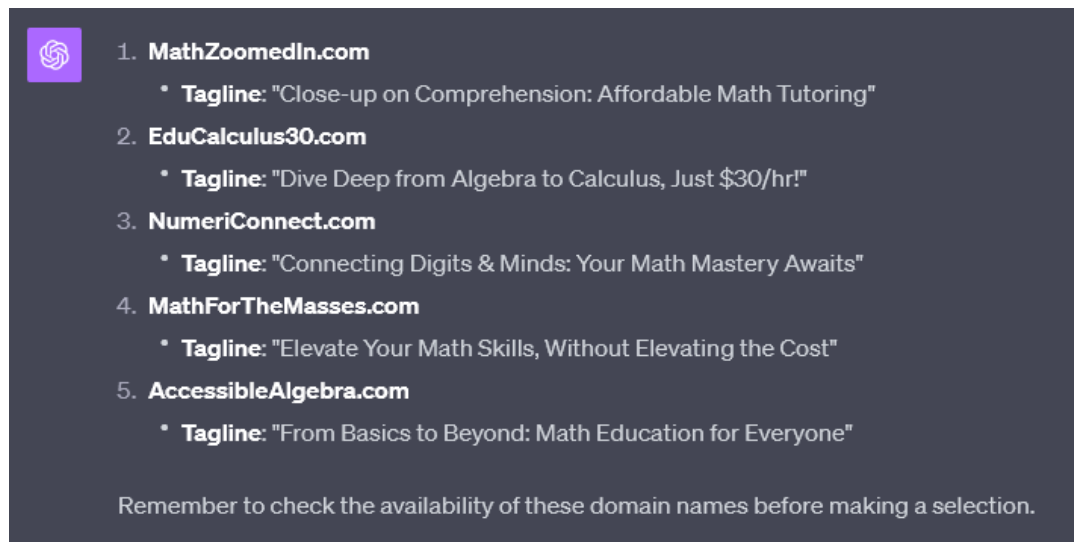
1. **MathZoomedIn.com**
   - **Tagline**: "Close-up on Comprehension: Affordable Math Tutoring"
2. **EduCalculus30.com**
   - **Tagline**: "Dive Deep from Algebra to Calculus, Just \$30/hr!"
3. **NumeriConnect.com**
   - **Tagline**: "Connecting Digits & Minds: Your Math Mastery Awaits"
4. **MathForTheMasses.com**
   - **Tagline**: "Elevate Your Math Skills, Without Elevating the Cost"
5. **AccessibleAlgebra.com**
   - **Tagline**: "From Basics to Beyond: Math Education for Everyone"

Remember to check the availability of these domain names before making a selection.